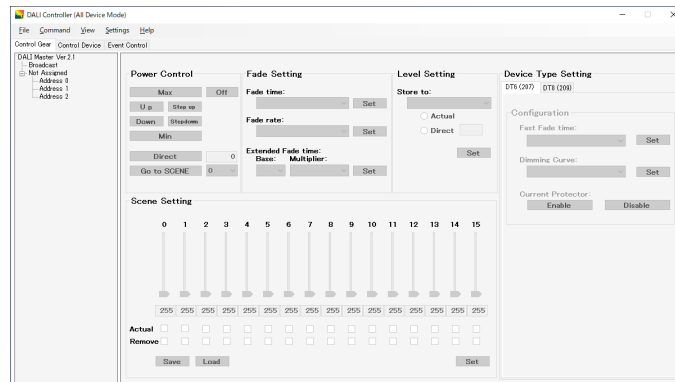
DALI Controller (All Device Mode)

File Command View Settings Help

Control Gear | Control Device | Event Control

DALI Master Ver.2.1
Broadcast
Not Assigned
Address 0
Address 1
Address 2

Power Control

Max
Off
U p
Step up
Down
Stepdown
Min
Direct
0
Go to SCENE
0

Fade Setting

Fade time:
Set
Fade rate:
Set
Extended Fade time:
Base:
Multiplier:
Set

Level Setting

Store to:
Actual
Direct
Set

Device Type Setting

DT6 (207) | DT8 (209)

Configuration
Fast Fade time:
Set
Dimming Curve:
Set
Current Protector:
Enable
Disable

Scene Setting

| | 0 | 1 | 2 | 3 | 4 | 5 | 6 | 7 | 8 | 9 | 10 | 11 | 12 | 13 | 14 | 15 |
|---|---|---|---|---|---|---|---|---|---|---|---|---|---|---|---|---|
| | 255 | 255 | 255 | 255 | 255 | 255 | 255 | 255 | 255 | 255 | 255 | 255 | 255 | 255 | 255 | 255 |
| Actual | | | | | | | | | | | | | | | | |
| Remove | | | | | | | | | | | | | | | | |

Save
Load
Set